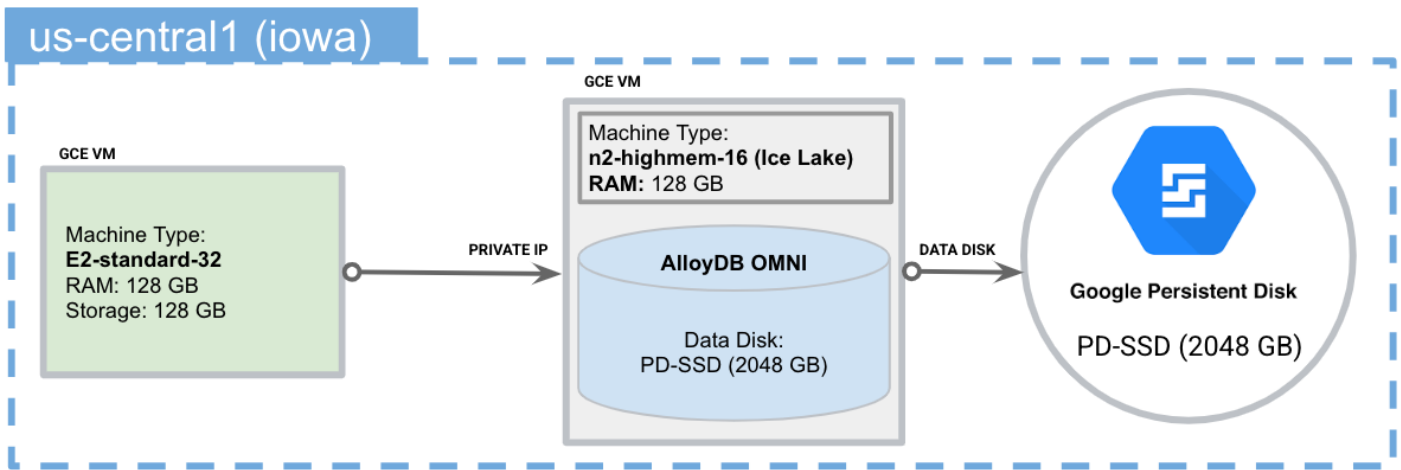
us-central1 (iowa)

GCE VM

Machine Type:
**E2-standard-32**
RAM: 128 GB
Storage: 128 GB

PRIVATE IP

GCE VM

Machine Type:
**n2-highmem-16 (Ice Lake)**
**RAM:** 128 GB

AlloyDB OMNI

Data Disk:
PD-SSD (2048 GB)

DATA DISK

Google Persistent Disk

PD-SSD (2048 GB)